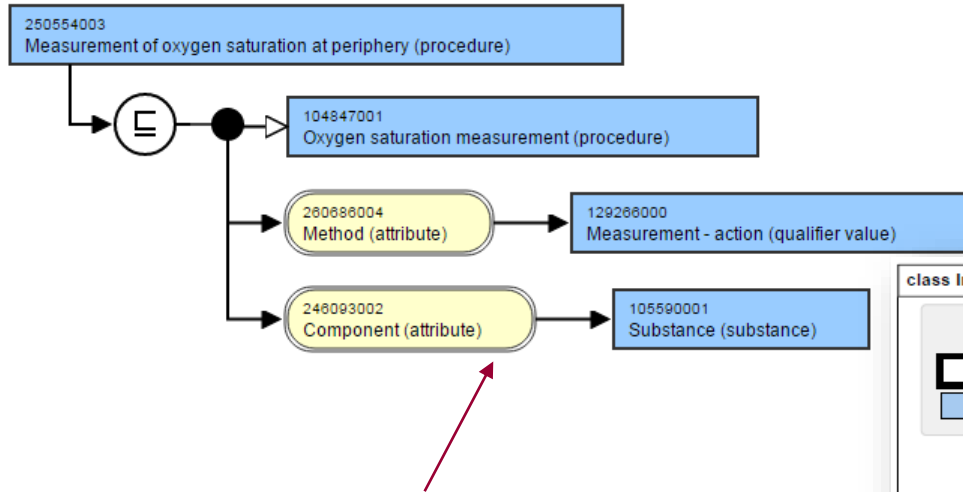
250554003
Measurement of oxygen saturation at periphery (procedure)

$\sqsubseteq$

104847001
Oxygen saturation measurement (procedure)

260686004
Method (attribute)

129266000
Measurement - action (qualifier value)

246093002
Component (attribute)

105590001
Substance (substance)

class I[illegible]